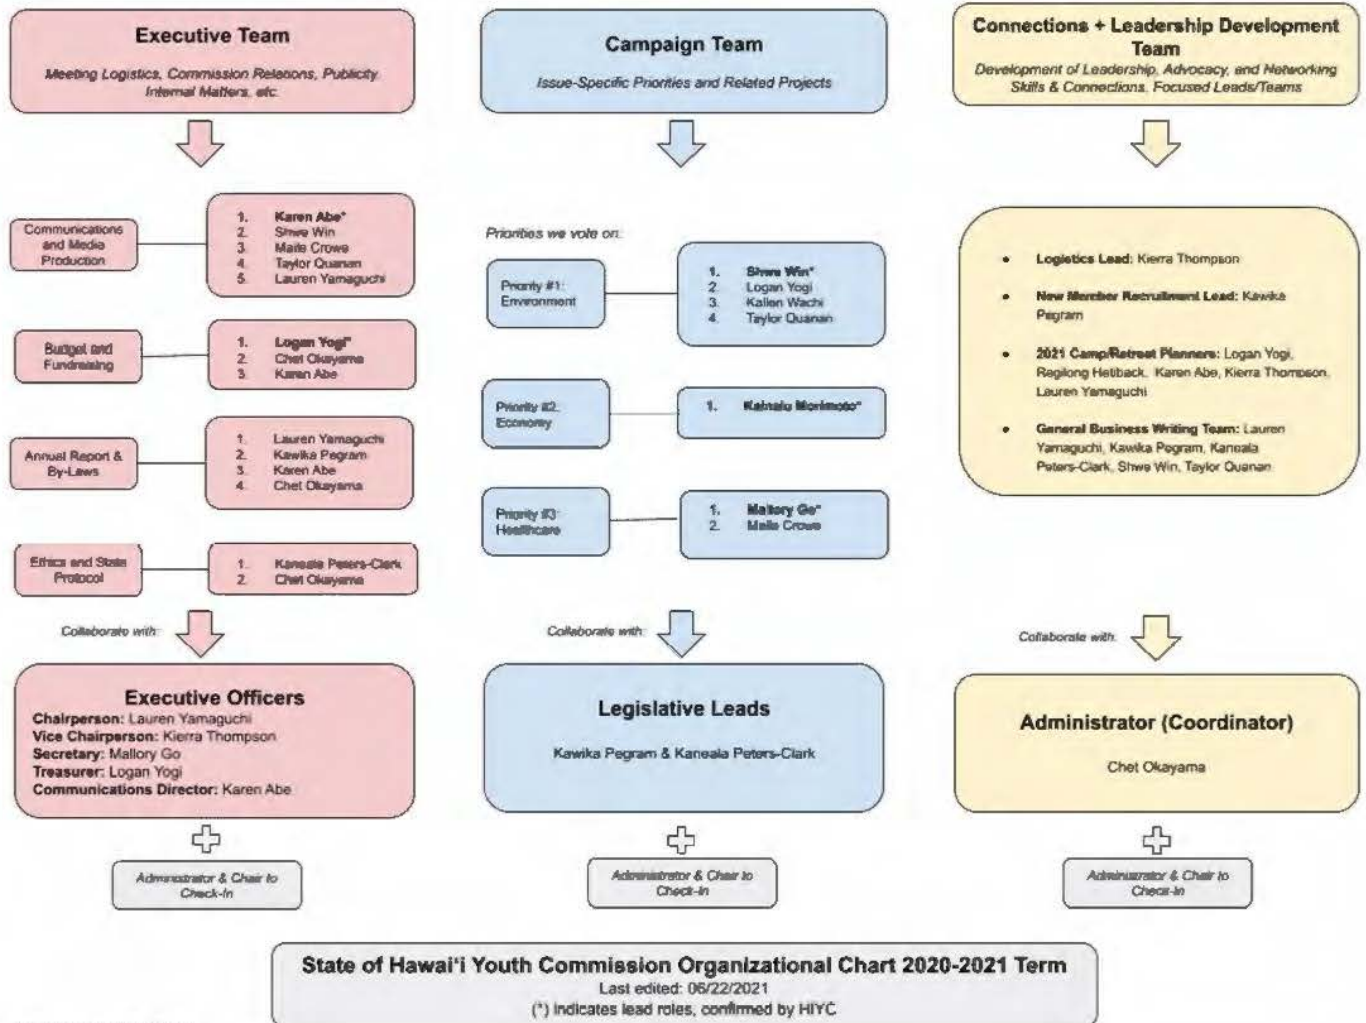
Executive Team

Meeting Logistics, Commission Relations, Publicity, Internal Matters, etc.

Communications and Media Production

1. Karen Abe*
2. Shwe Win
3. Maile Crowe
4. Taylor Quanan
5. Lauren Yamaguchi

Budget and Fundraising

1. Logan Yogi*
2. Chet Okayama
3. Karen Abe

Annual Report & By-Laws

1. Lauren Yamaguchi
2. Kawika Pegram
3. Karen Abe
4. Chet Okayama

Ethics and State Protocol

1. Kaneala Peters-Clark
2. Chet Okayama

Collaborate with:

Executive Officers

Chairperson: Lauren Yamaguchi
Vice Chairperson: Kierra Thompson
Secretary: Mallory Go
Treasurer: Logan Yogi
Communications Director: Karen Abe

Administrator & Chair to Check-In

Campaign Team

Issue-Specific Priorities and Related Projects

Priorities we vote on:

Priority #1: Environment

1. Shwe Win*
2. Logan Yogi
3. Kallen Wachi
4. Taylor Quanan

Priority #2: Economy

1. Kainalu Morimoto*

Priority #3: Healthcare

1. Mallory Go*
2. Maile Crowe

Collaborate with:

Legislative Leads

Kawika Pegram & Kaneala Peters-Clark

Administrator & Chair to Check-In

Connections + Leadership Development Team

Development of Leadership, Advocacy, and Networking Skills & Connections. Focused Leads/Teams

• Logistics Lead: Kierra Thompson
• New Member Recruitment Lead: Kawika Pegram
• 2021 Camp/Retreat Planners: Logan Yogi, Ragilong Heltback, Karen Abe, Kierra Thompson, Lauren Yamaguchi
• General Business Writing Team: Lauren Yamaguchi, Kawika Pegram, Kaneala Peters-Clark, Shwe Win, Taylor Quanan

Collaborate with:

Administrator (Coordinator)

Chet Okayama

Administrator & Chair to Check-In

State of Hawaiʻi Youth Commission Organizational Chart 2020-2021 Term
Last edited: 06/22/2021
(*) indicates lead roles, confirmed by HIYC